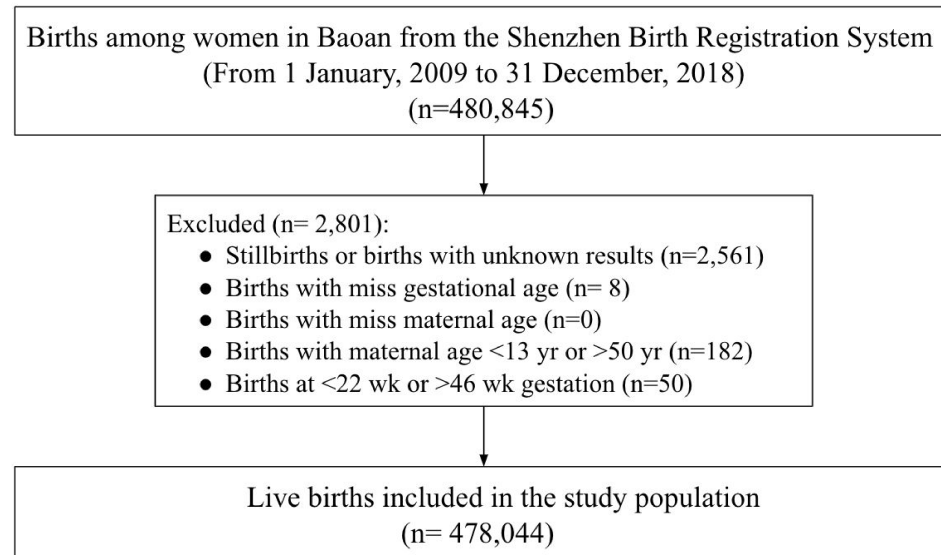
Births among women in Baoan from the Shenzhen Birth Registration System
(From 1 January, 2009 to 31 December, 2018)
(n=480,845)

Excluded (n= 2,801):
- Stillbirths or births with unknown results (n=2,561)
- Births with miss gestational age (n= 8)
- Births with miss maternal age (n=0)
- Births with maternal age <13 yr or >50 yr (n=182)
- Births at <22 wk or >46 wk gestation (n=50)

Live births included in the study population
(n= 478,044)